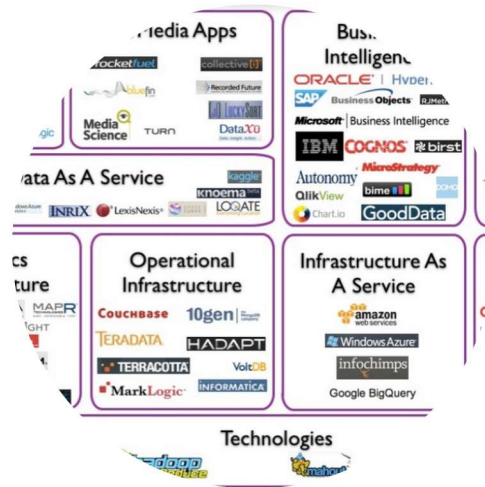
Media Apps
rocketfuel
collective[i]
bluefin
Recorded Future
Media Science
TURN
DataXu
logic

Business Intelligence
ORACLE Hyper
SAP BusinessObjects
Microsoft Business Intelligence
IBM COGNOS birst
MicroStrategy
Autonomy
bime
QlikView
Chart.io
GoodData

Data As A Service
kaggle
knoema
INRIX
LexisNexis
LOCATE

cs
ture
MAPR
GHT

Operational Infrastructure
COUCHBASE
10gen
TERADATA
HADAPT
TERRACOTTA
VoltDB
MarkLogic
INFORMATICA

Infrastructure As A Service
amazon web services
Windows Azure
infochimps
Google BigQuery

Technologies
hadoop
mahout